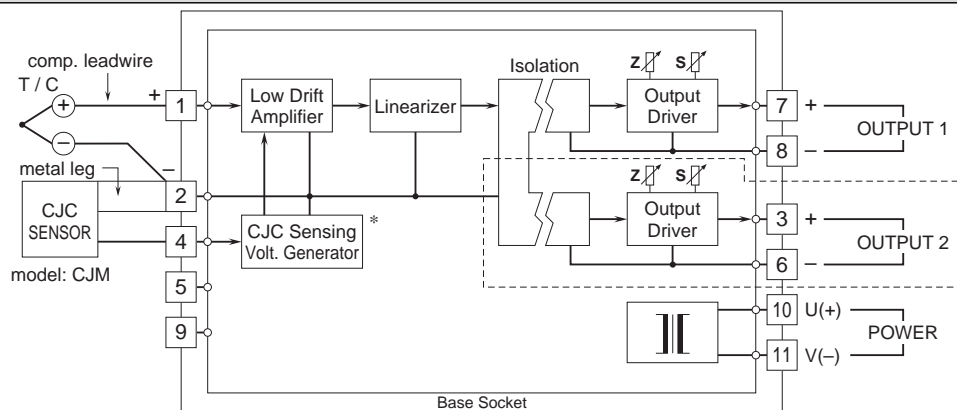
comp. leadwire

T / C

+

–

metal leg

CJC SENSOR

model: CJM

1

2

4

5

9

Low Drift Amplifier

Linearizer

CJC Sensing Volt. Generator

*

Isolation

Z

S

Output Driver

Z

S

Output Driver

7 +

8 –

OUTPUT 1

3 +

6 –

OUTPUT 2

10 U(+)

11 V(–)

POWER

Base Socket